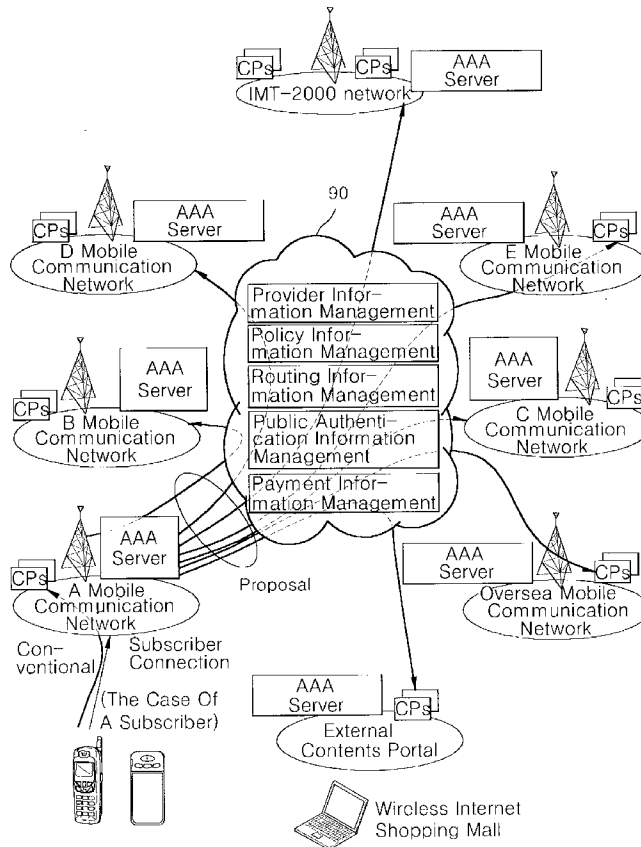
CPs CPs AAA Server
IMT-2000 network

90

CPs AAA Server
D Mobile Communication Network

AAA Server CPs
E Mobile Communication Network

Provider Information Management
Policy Information Management
Routing Information Management
Public Authentication Information Management
Payment Information Management

AAA Server
CPs
B Mobile Communication Network

AAA Server CPs
C Mobile Communication Network

AAA Server
CPs
A Mobile Communication Network

Proposal

AAA Server CPs
Oversea Mobile Communication Network

Conventional
Subscriber Connection
(The Case Of A Subscriber)

AAA Server CPs
External Contents Portal

Wireless Internet Shopping Mall